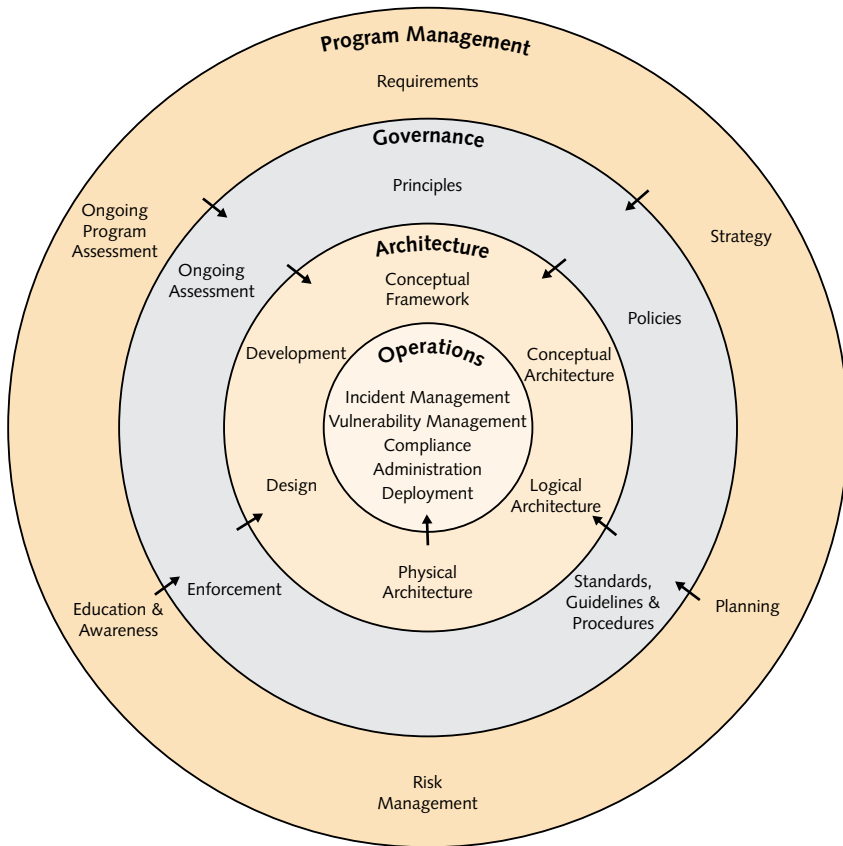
Program Management

Requirements

Ongoing Program Assessment

Strategy

Governance

Principles

Ongoing Assessment

Policies

Architecture

Conceptual Framework

Development

Conceptual Architecture

Operations

Incident Management
Vulnerability Management
Compliance
Administration
Deployment

Design

Logical Architecture

Physical Architecture

Enforcement

Standards, Guidelines & Procedures

Education & Awareness

Planning

Risk Management